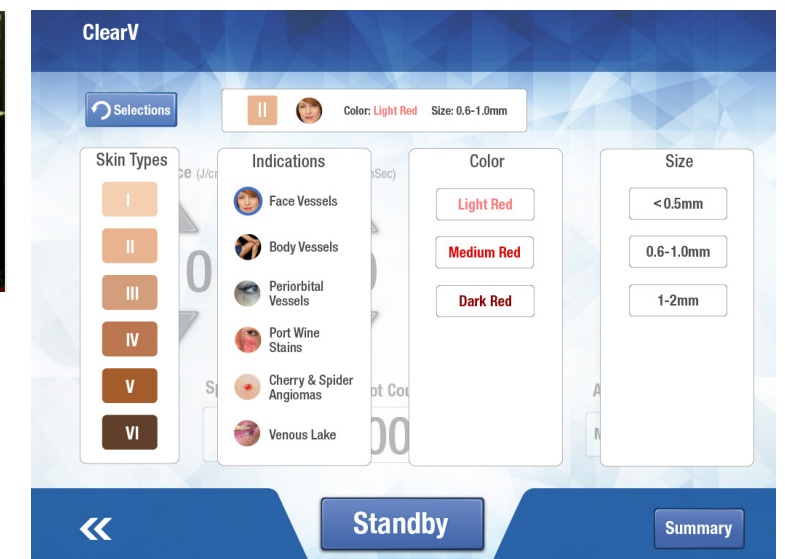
ClearV

Selections

II Color: Light Red Size: 0.6-1.0mm

Skin Types

I
II
III
IV
V
VI

Indications

Face Vessels
Body Vessels
Periorbital Vessels
Port Wine Stains
Cherry & Spider Angiomas
Venous Lake

Color

Light Red
Medium Red
Dark Red

Size

<0.5mm
0.6-1.0mm
1-2mm

«

Standby

Summary